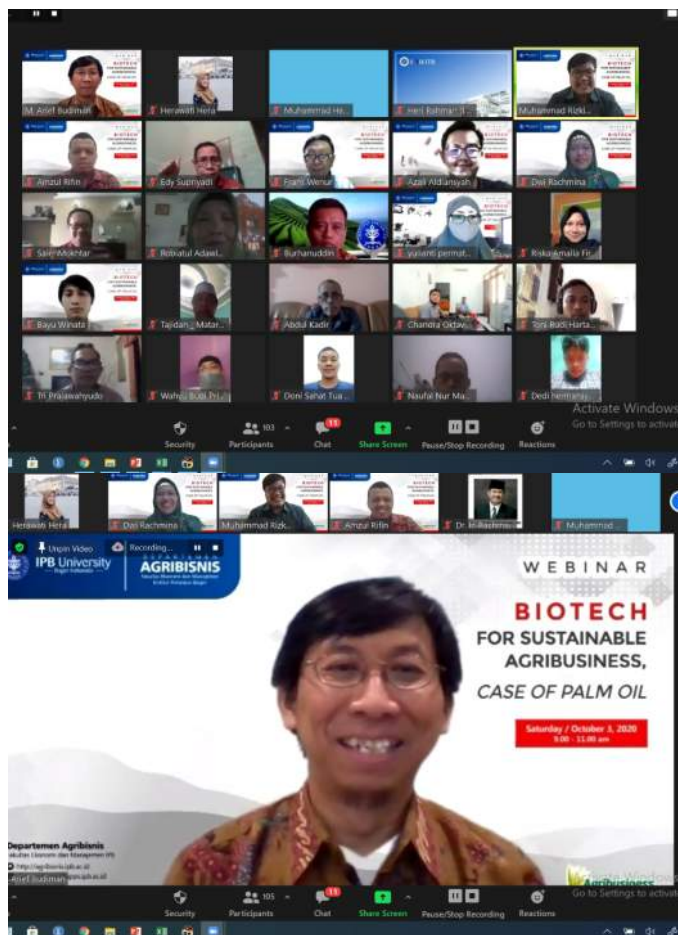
M. Arief Budiman
Herawati Hera
Muhammad He...
Heri Rahman
Muhammad Rizki...
Ainzul Rifin
Edy Supriyadi
Frans Wenur
Azali Aldiansyah
Dwi Rachmina
Saie Mokhtar
Robiatul Adawi...
Burhanuddin
yulianti permat...
Riska Amalia Fi...
Bayu Winata
Tajidan Matar...
Abdul Kadir
Chandra Oktav...
Toni Budi Harta...
Tri Pralawahyudo
Wahyu Budi Pri...
Doni Sahat Tua...
Naufal Nur Ma...
Dedi hermanay...
Activate Windows
Go to Settings to activate
Security
103 Participants
11 Chat
Share Screen
Pause/Stop Recording
Reactions

Herawati Hera
Dwi Rachmina
Muhammad Rizk...
Ainzul Rifin
Dr. Ir. Rachmin...
Muhammad ...
Unpin Video
Recording...
IPB University
DEPARTEMEN AGRIBISNIS
WEBINAR
BIOTECH
FOR SUSTAINABLE AGRIBUSINESS,
CASE OF PALM OIL
Saturday / October 3, 2020
9.00 - 11.00 am
Departemen Agribisnis
Arief Budiman
Security
105 Participants
11 Chat
Share Screen
Pause/Stop Recording
Reactions
Go to Settings to activate